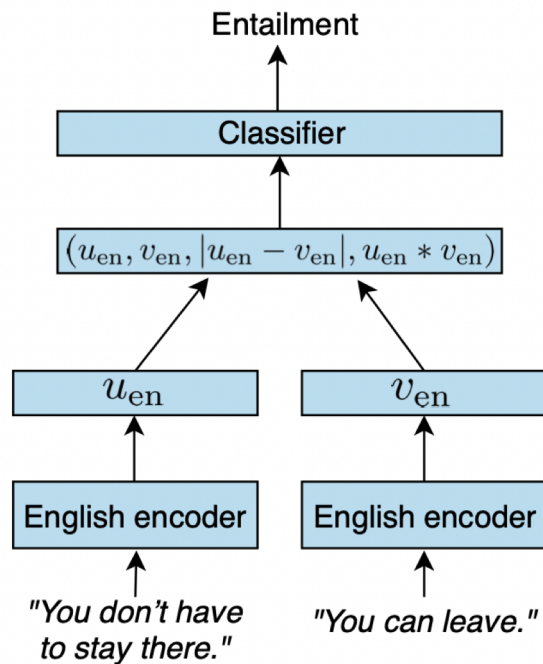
Entailment

Classifier

$(u_{\text{en}}, v_{\text{en}}, |u_{\text{en}} - v_{\text{en}}|, u_{\text{en}} * v_{\text{en}})$

$u_{\text{en}}$

$v_{\text{en}}$

English encoder

English encoder

"You don't have to stay there."

"You can leave."